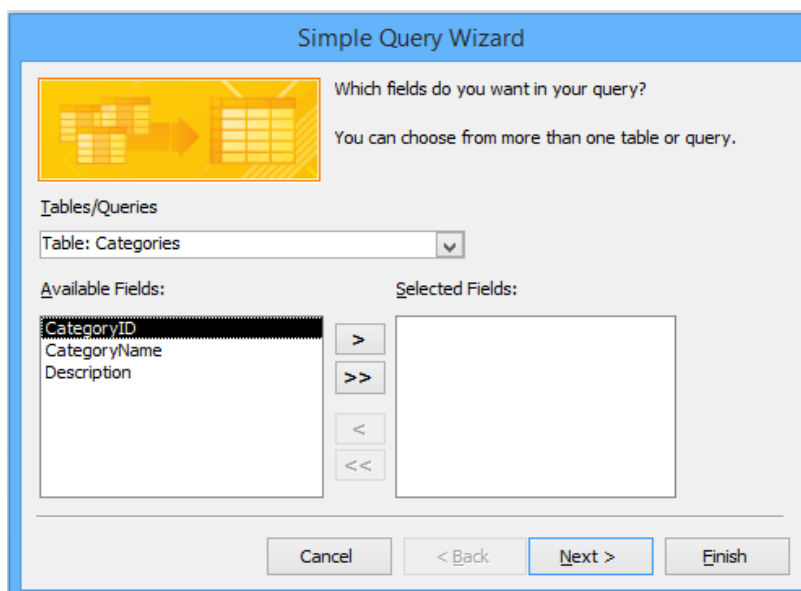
Simple Query Wizard

Which fields do you want in your query?

You can choose from more than one table or query.

Tables/Queries

Table: Categories

Available Fields:

CategoryID
CategoryName
Description

Selected Fields:

>
>>
<
<<

Cancel
< Back
Next >
Finish